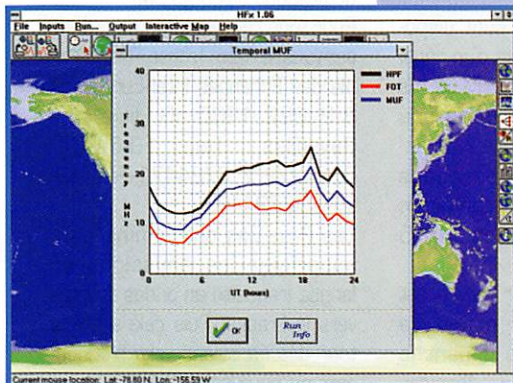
HFx 1.06

File Inputs Run... Output Interactive Map Help

Temporal MUF

40

30

20

10

0

Frequency MHz

HPF
FOT
MUF

0 6 12 18 24

UT (hours)

OK

Run Info

Current mouse location: Lat: -78.80 N, Lon: -156.59 W